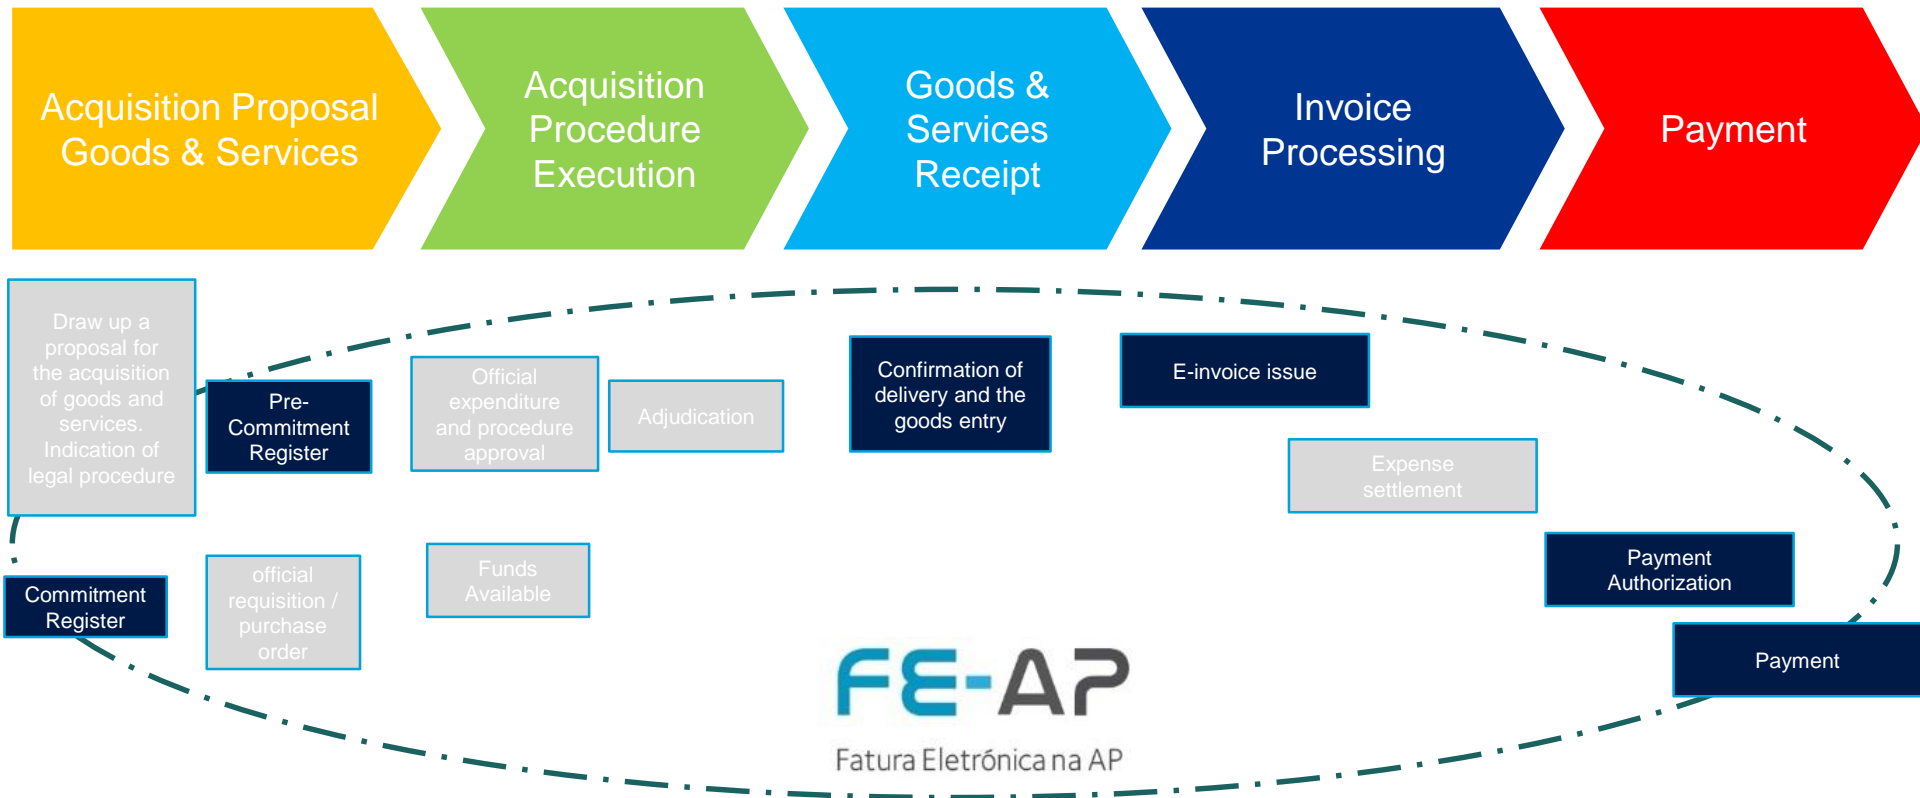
Acquisition Proposal Goods & Services

Acquisition Procedure Execution

Goods & Services Receipt

Invoice Processing

Payment

Draw up a proposal for the acquisition of goods and services. Indication of legal procedure

Pre-Commitment Register

Official expenditure and procedure approval

Adjudication

Confirmation of delivery and the goods entry

E-invoice issue

Expense settlement

Commitment Register

official requisition / purchase order

Funds Available

Payment Authorization

Payment

FE-AP

Fatura Eletrónica na AP